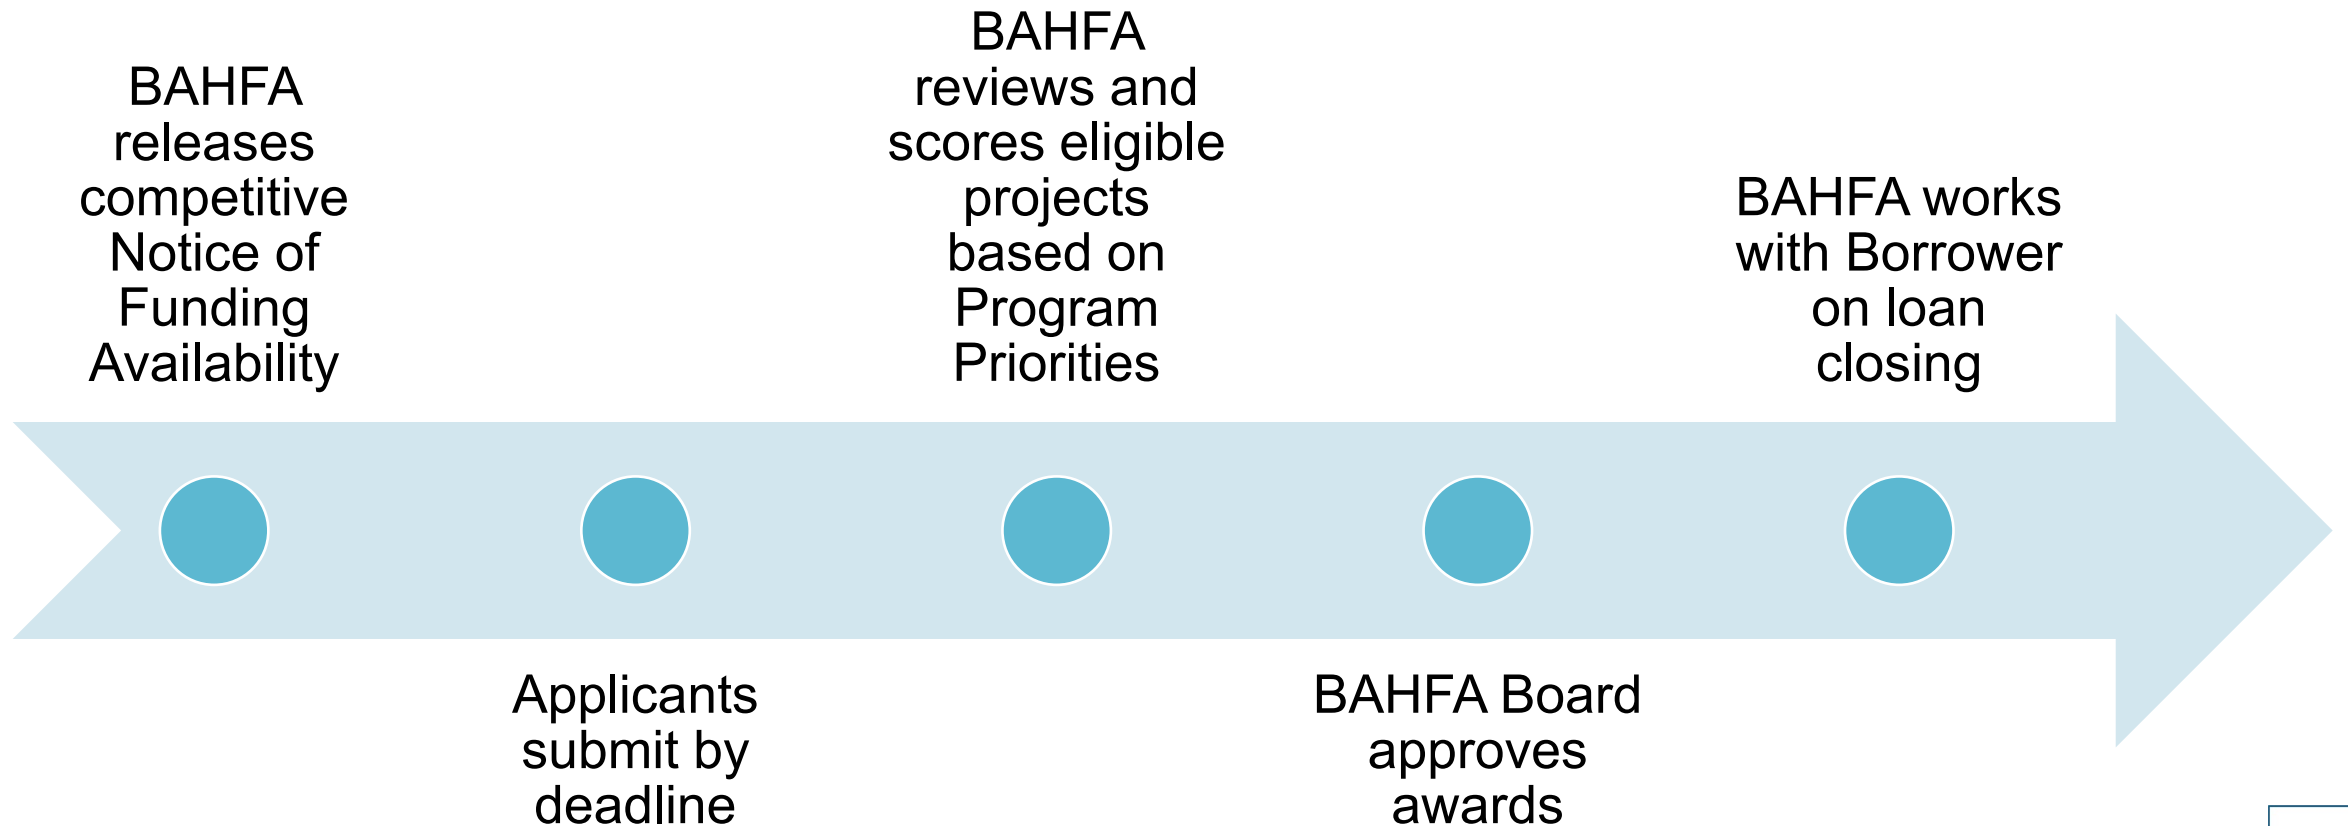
BAHFA releases competitive Notice of Funding Availability

Applicants submit by deadline

BAHFA reviews and scores eligible projects based on Program Priorities

BAHFA Board approves awards

BAHFA works with Borrower on loan closing